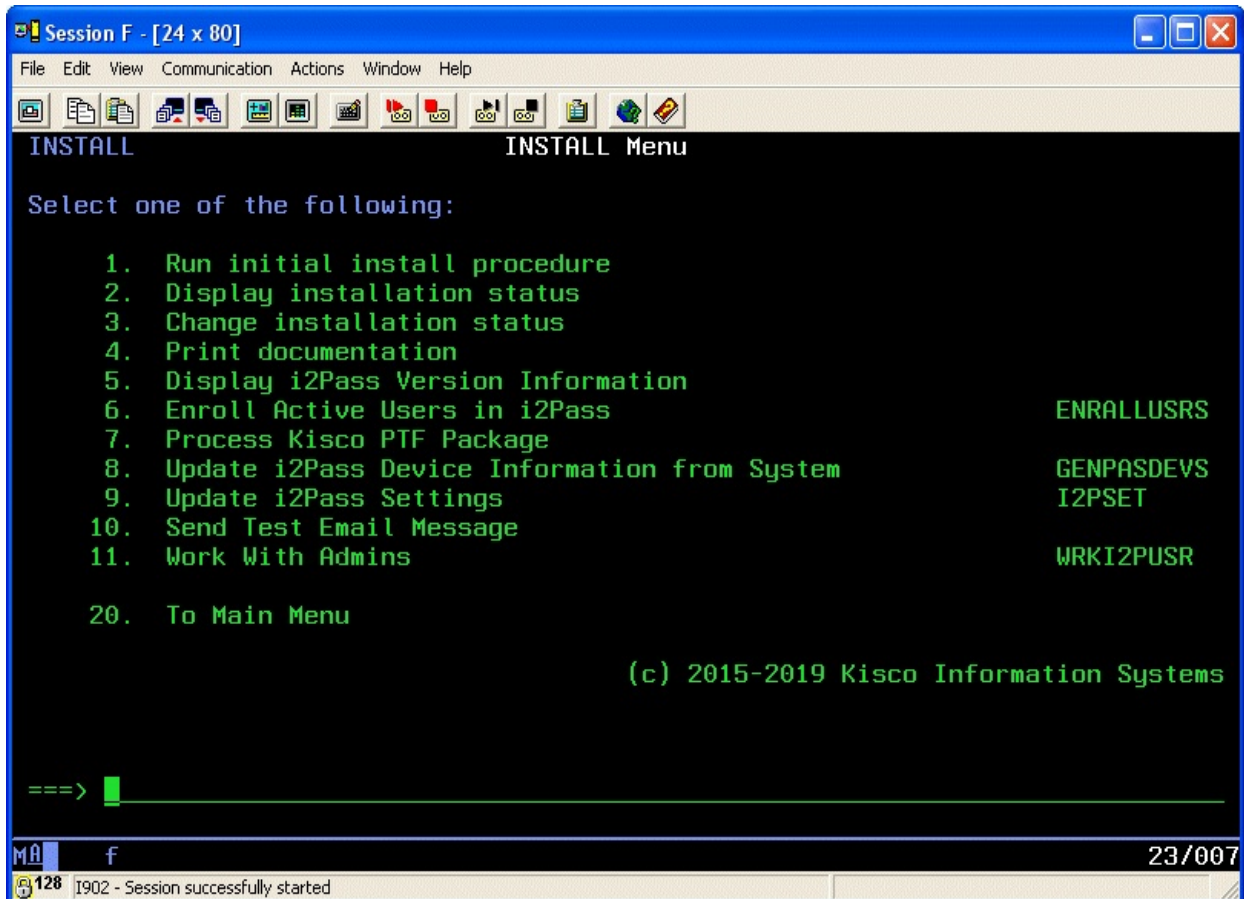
Session F - [24 x 80]

File Edit View Communication Actions Window Help

INSTALL INSTALL Menu

Select one of the following:

1. Run initial install procedure
2. Display installation status
3. Change installation status
4. Print documentation
5. Display i2Pass Version Information
6. Enroll Active Users in i2Pass ENRALLUSRS
7. Process Kisco PTF Package
8. Update i2Pass Device Information from System GENPASDEVS
9. Update i2Pass Settings I2PSET
10. Send Test Email Message
11. Work With Admins WRKI2PUSR

20. To Main Menu

(c) 2015-2019 Kisco Information Systems

===>

MA f 23/007

128 I902 - Session successfully started